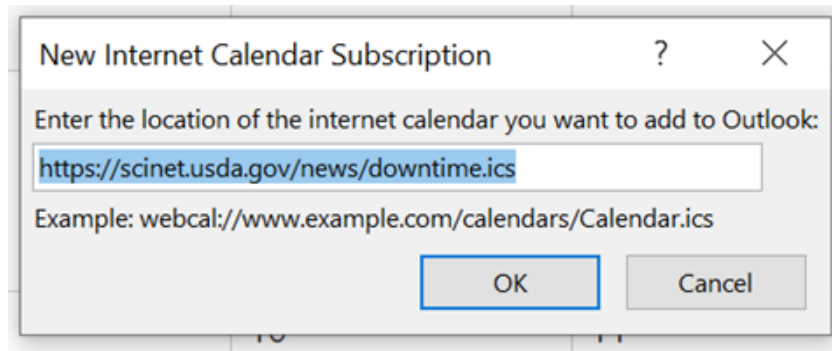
New Internet Calendar Subscription ? ×

Enter the location of the internet calendar you want to add to Outlook:

https://scinet.usda.gov/news/downtime.ics

Example: webcal://www.example.com/calendars/Calendar.ics

OK Cancel